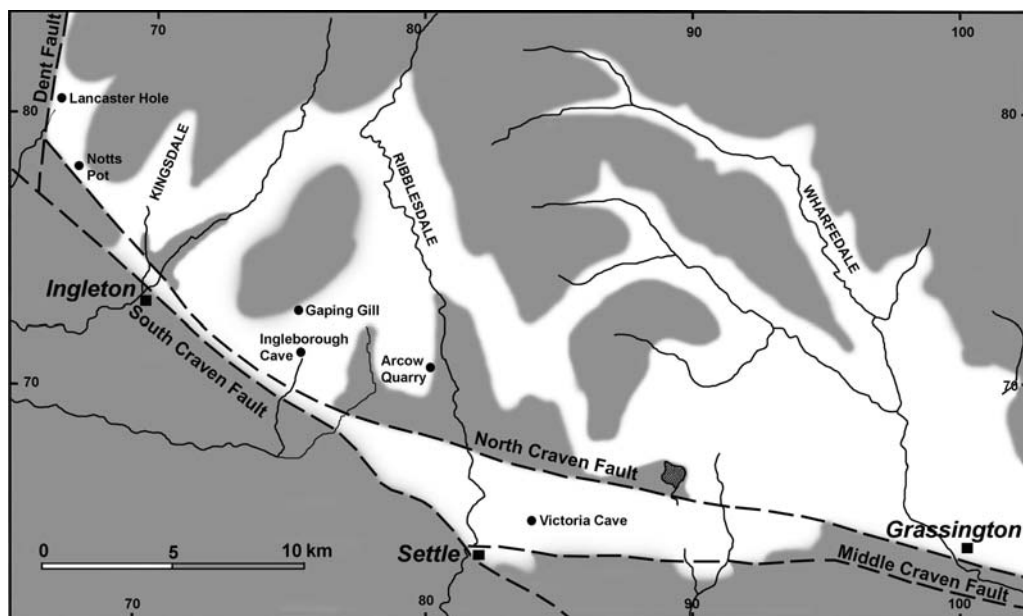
70
80
90
100
Dent Fault
Lancaster Hole
80
80
Notts Pot
KINGSDALE
RIBBLESDALE
WHARFEDALE
Ingleton
South Craven Fault
Gaping Gill
Ingleborough Cave
Arcow Quarry
70
70
North Craven Fault
Victoria Cave
0
5
10 km
Settle
Grassington
Middle Craven Fault
70
80
90
100